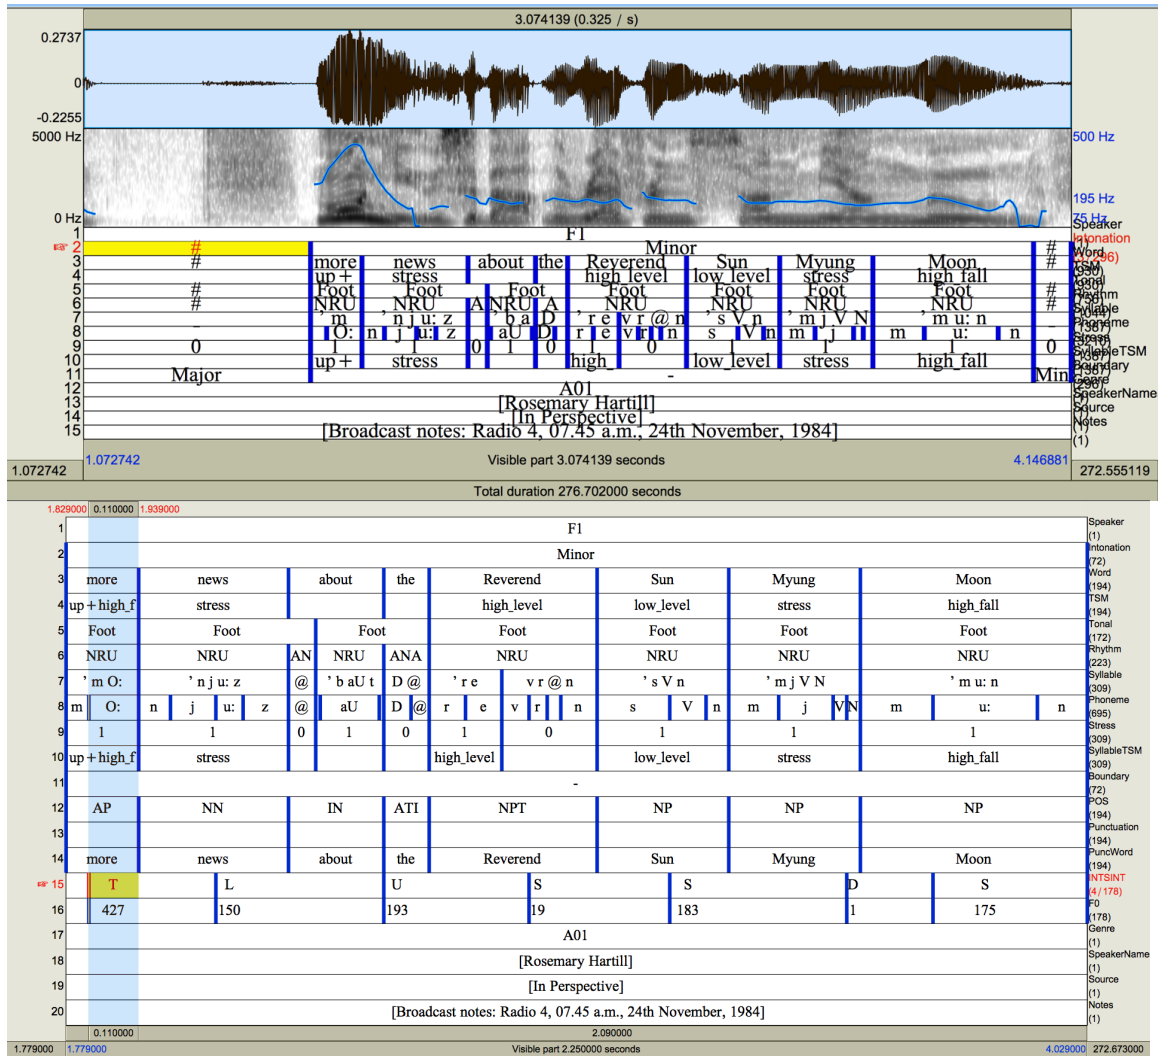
3.074139 (0.325 / s)

0.2737
0
-0.2255
5000 Hz
0 Hz
500 Hz
195 Hz
75 Hz

| | | |
|---|---|---|
| 1 | F1 | Speaker |
| 2 | # Minor | Intonation (5/36) |
| 3 | # more news about the Reverend Sun Myung Moon # | Word (330) |
| 4 | # up + stress high_level low_level stress high_fall # | TSM (330) |
| 5 | # Foot Foot Foot Foot Foot Foot Foot # | Tonal (330) |
| 6 | # NRU NRU A NRU A NRU NRU NRU NRU # | Rhythm (338) |
| 7 | ' m ' n j u: z ' b a D ' r e v r @ n ' s V n ' m j V N ' m u: n | Syllable (538) |
| 8 | _ m O: n j u: z b aU D r e v r n s V n m j m u: n _ | Phoneme |
| 9 | 0 1 1 0 1 0 1 0 1 1 1 0 | Stress |
| 10 | up + stress high_ low_level stress high_fall | SyllableTSM |
| 11 | Major - Min | Boundary |
| 12 | A01 | Genre |
| 13 | [Rosemary Hartill] | SpeakerName |
| 14 | [In Perspective] | Source |
| 15 | [Broadcast notes: Radio 4, 07.45 a.m., 24th November, 1984] | Notes (1) |

1.072742 1.072742 Visible part 3.074139 seconds 4.146881 272.555119
Total duration 276.702000 seconds

1.829000 0.110000 1.939000

| | | |
|---|---|---|
| 1 | F1 | Speaker (1) |
| 2 | Minor | Intonation (72) |
| 3 | more \| news \| about \| the \| Reverend \| Sun \| Myung \| Moon | Word (194) |
| 4 | up + high_f \| stress \| \| \| high_level \| low_level \| stress \| high_fall | TSM (194) |
| 5 | Foot \| Foot \| Foot \| Foot \| Foot \| Foot \| Foot | Tonal (172) |
| 6 | NRU \| NRU \| AN \| NRU \| ANA \| NRU \| NRU \| NRU \| NRU | Rhythm (223) |
| 7 | ' m O: \| ' n j u: z \| @ \| ' b aU t \| D @ \| ' r e \| v r @ n \| ' s V n \| ' m j V N \| ' m u: n | Syllable (309) |
| 8 | m \| O: \| n \| j \| u: \| z \| @ \| aU \| D \| @ \| r \| e \| v \| r \| n \| s \| V \| n \| m \| j \| V \| N \| m \| u: \| n | Phoneme (695) |
| 9 | 1 \| 1 \| 0 \| 1 \| 0 \| 1 \| 0 \| 1 \| 1 \| 1 | Stress (309) |
| 10 | up + high_f \| stress \| \| \| high_level \| \| low_level \| stress \| high_fall | SyllableTSM (309) |
| 11 | - | Boundary (72) |
| 12 | AP \| NN \| IN \| ATI \| NPT \| NP \| NP \| NP | POS (194) |
| 13 | | Punctuation (194) |
| 14 | more \| news \| about \| the \| Reverend \| Sun \| Myung \| Moon | PuncWord (194) |
| 15 | T \| L \| U \| S \| S \| D \| S | INTSINT (4 / 178) |
| 16 | 427 \| 150 \| 193 \| 19 \| 183 \| 1 \| 175 | F0 (178) |
| 17 | A01 | Genre (1) |
| 18 | [Rosemary Hartill] | SpeakerName (1) |
| 19 | [In Perspective] | Source (1) |
| 20 | [Broadcast notes: Radio 4, 07.45 a.m., 24th November, 1984] | Notes (1) |

0.110000 2.090000
1.779000 1.779000 Visible part 2.250000 seconds 4.029000 272.673000